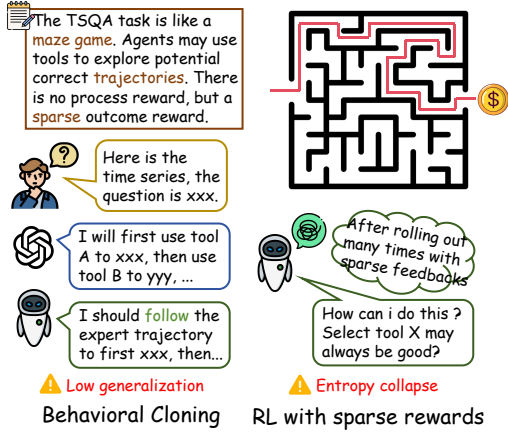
The TSQA task is like a maze game. Agents may use tools to explore potential correct trajectories. There is no process reward, but a sparse outcome reward.

?

Here is the time series, the question is xxx.

I will first use tool A to xxx, then use tool B to yyy, ...

I should follow the expert trajectory to first xxx, then...

⚠ Low generalization

Behavioral Cloning

$

After rolling out many times with sparse feedbacks

How can i do this ? Select tool X may always be good?

⚠ Entropy collapse

RL with sparse rewards